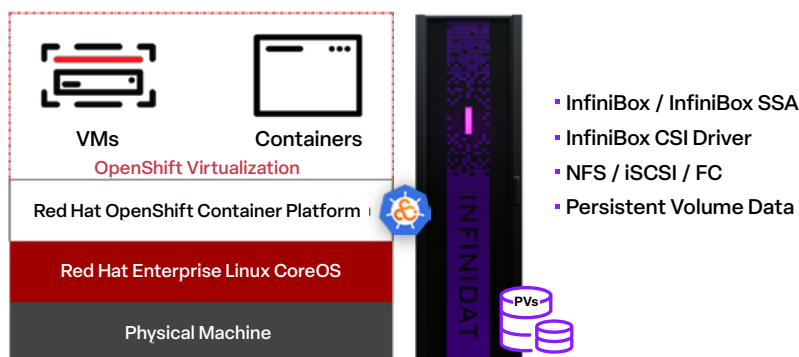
VMs

Containers

OpenShift Virtualization

Red Hat OpenShift Container Platform

Red Hat Enterprise Linux CoreOS

Physical Machine

INFINIDAT

PVs

- InfiniBox / InfiniBox SSA
- InfiniBox CSI Driver
- NFS / iSCSI / FC
- Persistent Volume Data